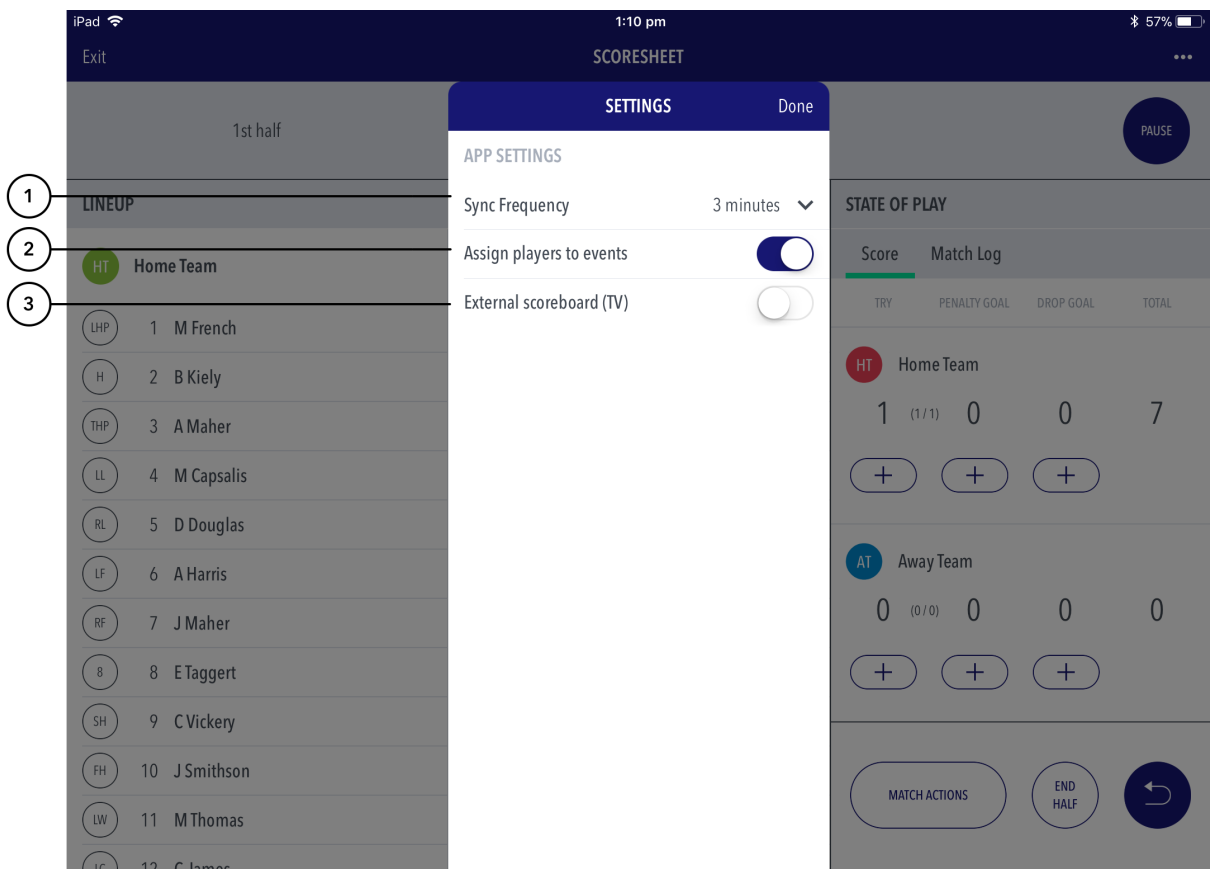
iPad 1:10 pm 57%

Exit SCORESHEET •••

1st half

PAUSE

SETTINGS Done

APP SETTINGS

1

Sync Frequency 3 minutes

2

Assign players to events

3

External scoreboard (TV)

LINEUP

HT Home Team

LHP 1 M French
H 2 B Kiely
THP 3 A Maher
LL 4 M Capsalis
RL 5 D Douglas
LF 6 A Harris
RF 7 J Maher
8 8 E Taggert
SH 9 C Vickery
FH 10 J Smithson
LW 11 M Thomas
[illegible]

STATE OF PLAY

Score Match Log

TRY PENALTY GOAL DROP GOAL TOTAL

HT Home Team
1 (1/1) 0 0 7
+ + +

AT Away Team
0 (0/0) 0 0 0
+ + +

MATCH ACTIONS

END HALF